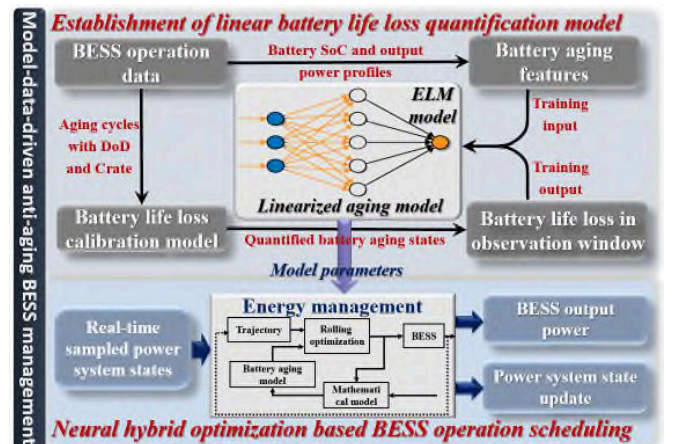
Model-data-driven anti-aging BESS management

Establishment of linear battery life loss quantification model

BESS operation data

Battery SoC and output power profiles

Battery aging features

Aging cycles with DoD and Crate

ELM model

Training input

Training output

Linearized aging model

Battery life loss calibration model

Quantified battery aging states

Battery life loss in observation window

Model parameters

Energy management

Real-time sampled power system states

Trajectory

Rolling optimization

BESS

Battery aging model

Mathematical model

BESS output power

Power system state update

Neural hybrid optimization based BESS operation scheduling